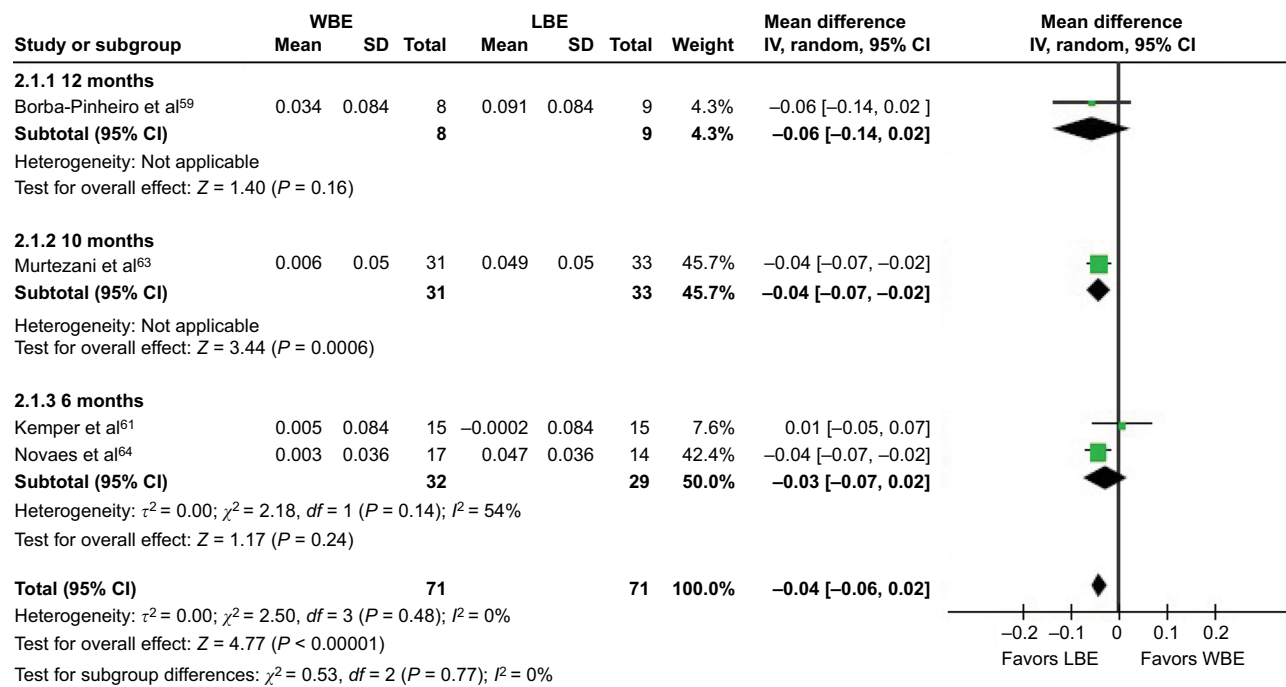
| Study or subgroup | WBE Mean | WBE SD | WBE Total | LBE Mean | LBE SD | LBE Total | Weight | Mean difference IV, random, 95% CI |
|---|---|---|---|---|---|---|---|---|
| **2.1.1 12 months** | | | | | | | | |
| Borba-Pinheiro et al$^{59}$ | 0.034 | 0.084 | 8 | 0.091 | 0.084 | 9 | 4.3% | –0.06 [–0.14, 0.02 ] |
| **Subtotal (95% CI)** | | | **8** | | | **9** | **4.3%** | **–0.06 [–0.14, 0.02]** |
| Heterogeneity: Not applicable | | | | | | | | |
| Test for overall effect: $Z = 1.40$ ($P = 0.16$) | | | | | | | | |
| **2.1.2 10 months** | | | | | | | | |
| Murtezani et al$^{63}$ | 0.006 | 0.05 | 31 | 0.049 | 0.05 | 33 | 45.7% | –0.04 [–0.07, –0.02] |
| **Subtotal (95% CI)** | | | **31** | | | **33** | **45.7%** | **–0.04 [–0.07, –0.02]** |
| Heterogeneity: Not applicable | | | | | | | | |
| Test for overall effect: $Z = 3.44$ ($P = 0.0006$) | | | | | | | | |
| **2.1.3 6 months** | | | | | | | | |
| Kemper et al$^{61}$ | 0.005 | 0.084 | 15 | –0.0002 | 0.084 | 15 | 7.6% | 0.01 [–0.05, 0.07] |
| Novaes et al$^{64}$ | 0.003 | 0.036 | 17 | 0.047 | 0.036 | 14 | 42.4% | –0.04 [–0.07, –0.02] |
| **Subtotal (95% CI)** | | | **32** | | | **29** | **50.0%** | **–0.03 [–0.07, 0.02]** |
| Heterogeneity: $\tau^2 = 0.00$; $\chi^2 = 2.18$, $df = 1$ ($P = 0.14$); $I^2 = 54\%$ | | | | | | | | |
| Test for overall effect: $Z = 1.17$ ($P = 0.24$) | | | | | | | | |
| **Total (95% CI)** | | | **71** | | | **71** | **100.0%** | **–0.04 [–0.06, 0.02]** |
| Heterogeneity: $\tau^2 = 0.00$; $\chi^2 = 2.50$, $df = 3$ ($P = 0.48$); $I^2 = 0\%$ | | | | | | | | |
| Test for overall effect: $Z = 4.77$ ($P < 0.00001$) | | | | | | | | |
| Test for subgroup differences: $\chi^2 = 0.53$, $df = 2$ ($P = 0.77$); $I^2 = 0\%$ | | | | | | | | |

Mean difference
IV, random, 95% CI

–0.2 –0.1 0 0.1 0.2
Favors LBE Favors WBE